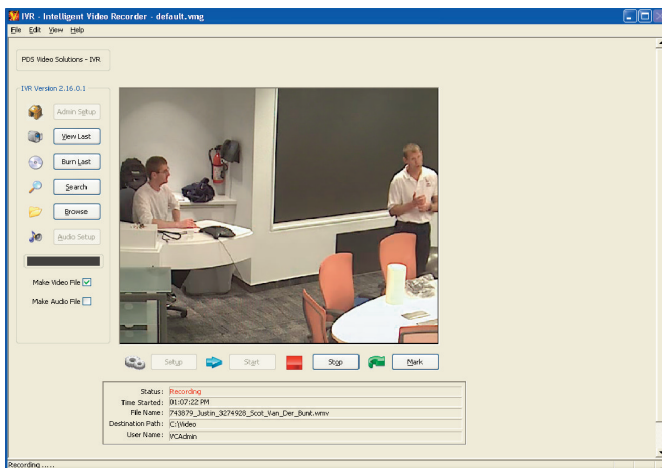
IVR - Intelligent Video Recorder - default.vmg

File Edit View Help

PDS Video Solutions - IVR

IVR Version 2.16.0.1

Admin Setup

View Last

Burn Last

Search

Browse

Audio Setup

Make Video File

Make Audio File

Setup

Start

Stop

Mark

| | |
|---|---|
| Status: | Recording |
| Time Started: | 01:07:22 PM |
| File Name: | 743879_Justin_3274928_Scot_Van_Der_Bunt.wmv |
| Destination Path: | C:\Video |
| User Name: | VCAdmin |

Recording .....